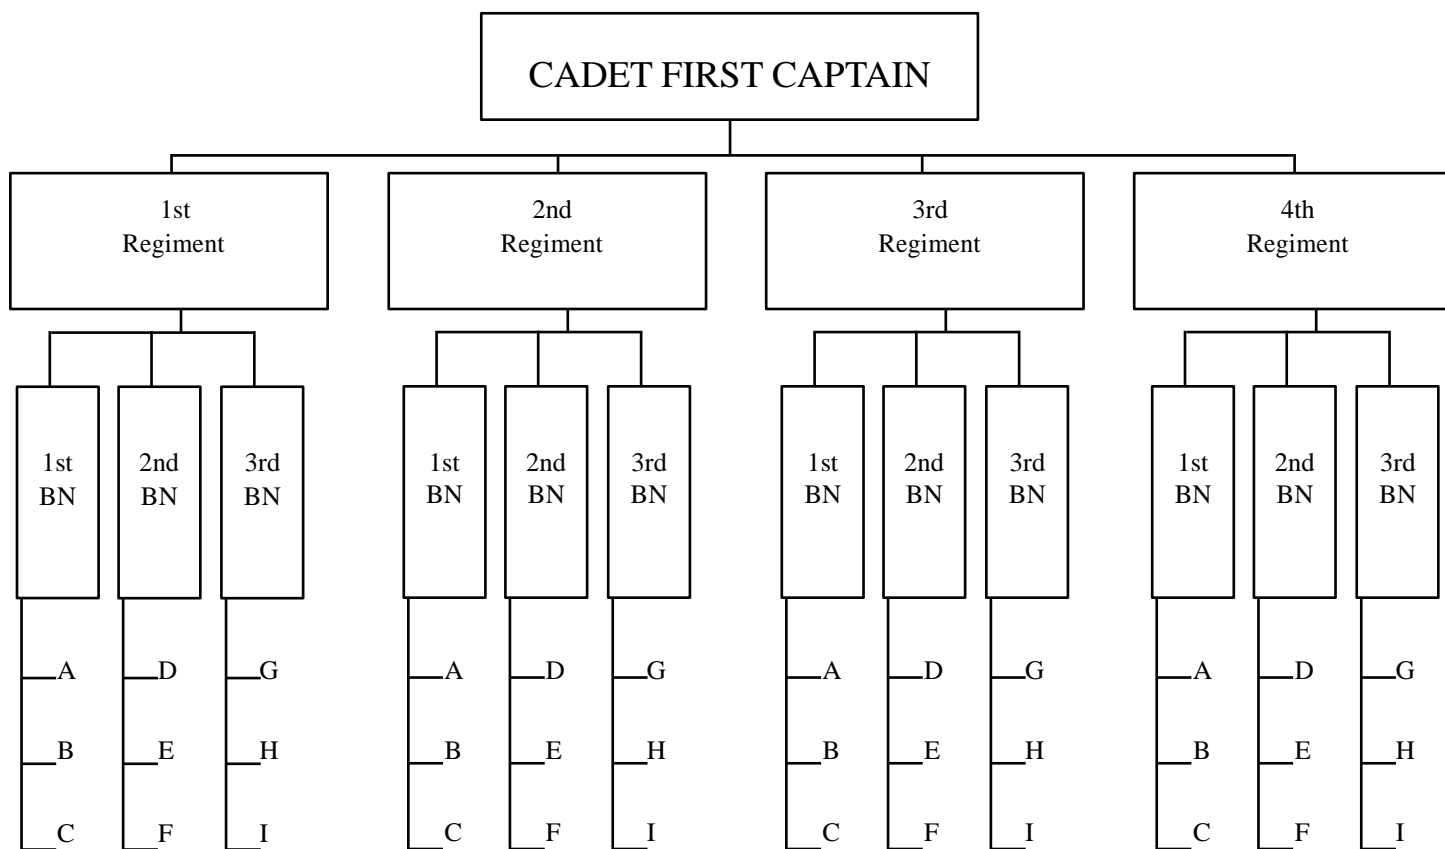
CADET FIRST CAPTAIN

1st Regiment

1st BN
A
B
C

2nd BN
D
E
F

3rd BN
G
H
I

2nd Regiment

1st BN
A
B
C

2nd BN
D
E
F

3rd BN
G
H
I

3rd Regiment

1st BN
A
B
C

2nd BN
D
E
F

3rd BN
G
H
I

4th Regiment

1st BN
A
B
C

2nd BN
D
E
F

3rd BN
G
H
I